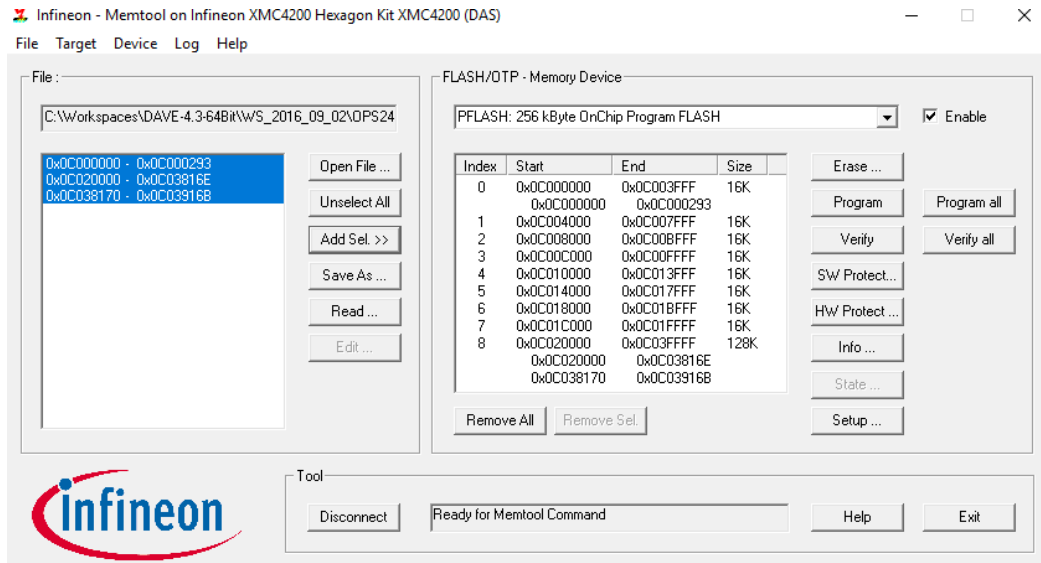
Infineon - Memtool on Infineon XMC4200 Hexagon Kit XMC4200 (DAS)

File Target Device Log Help

File :

C:\Workspaces\DAVE-4.3-64Bit\WS_2016_09_02\OPS24

0x0C000000 - 0x0C000293
0x0C020000 - 0x0C03816E
0x0C038170 - 0x0C03916B

Open File ...
Unselect All
Add Sel. >>
Save As ...
Read ...
Edit ...

FLASH/OTP - Memory Device

PFLASH: 256 kByte OnChip Program FLASH

Enable

| Index | Start | End | Size |
|---|---|---|---|
| 0 | 0x0C000000 | 0x0C003FFF | 16K |
| | 0x0C000000 | 0x0C000293 | |
| 1 | 0x0C004000 | 0x0C007FFF | 16K |
| 2 | 0x0C008000 | 0x0C00BFFF | 16K |
| 3 | 0x0C00C000 | 0x0C00FFFF | 16K |
| 4 | 0x0C010000 | 0x0C013FFF | 16K |
| 5 | 0x0C014000 | 0x0C017FFF | 16K |
| 6 | 0x0C018000 | 0x0C01BFFF | 16K |
| 7 | 0x0C01C000 | 0x0C01FFFF | 16K |
| 8 | 0x0C020000 | 0x0C03FFFF | 128K |
| | 0x0C020000 | 0x0C03816E | |
| | 0x0C038170 | 0x0C03916B | |

Erase ...
Program
Verify
SW Protect...
HW Protect ...
Info ...
State ...
Setup ...

Program all
Verify all

Remove All
Remove Sel.

infineon

Tool

Disconnect
Ready for Memtool Command
Help
Exit